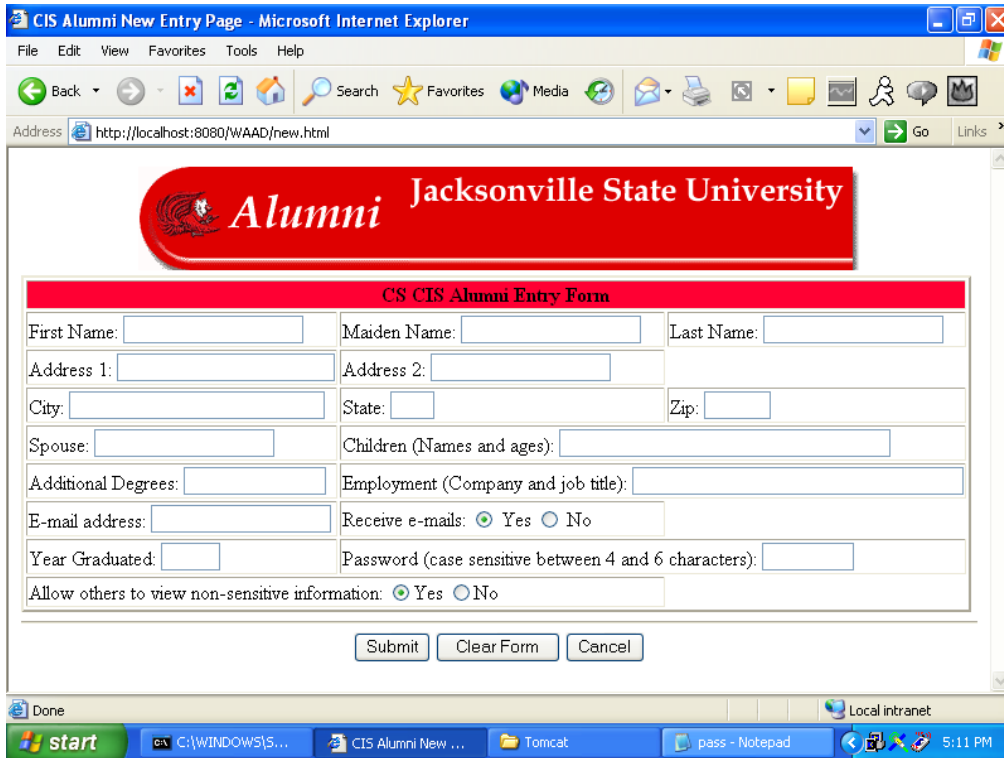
CIS Alumni New Entry Page - Microsoft Internet Explorer

File Edit View Favorites Tools Help

Back Search Favorites Media

Address http://localhost:8080/WAAD/new.html Go Links

Alumni Jacksonville State University

CS CIS Alumni Entry Form

First Name: Maiden Name: Last Name:

Address 1: Address 2:

City: State: Zip:

Spouse: Children (Names and ages):

Additional Degrees: Employment (Company and job title):

E-mail address: Receive e-mails: Yes No

Year Graduated: Password (case sensitive between 4 and 6 characters):

Allow others to view non-sensitive information: Yes No

Submit Clear Form Cancel

Done Local intranet

start C:\WINDOWS\S... CIS Alumni New ... Tomcat pass - Notepad 5:11 PM